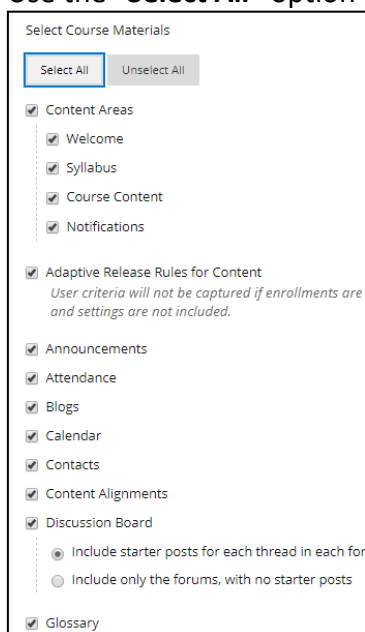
Use the "Select All" option

Select Course Materials

Select All Unselect All

Content Areas

Welcome

Syllabus

Course Content

Notifications

Adaptive Release Rules for Content
User criteria will not be captured if enrollments are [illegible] and settings are not included.

Announcements

Attendance

Blogs

Calendar

Contacts

Content Alignments

Discussion Board

Include starter posts for each thread in each for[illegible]

Include only the forums, with no starter posts

Glossary